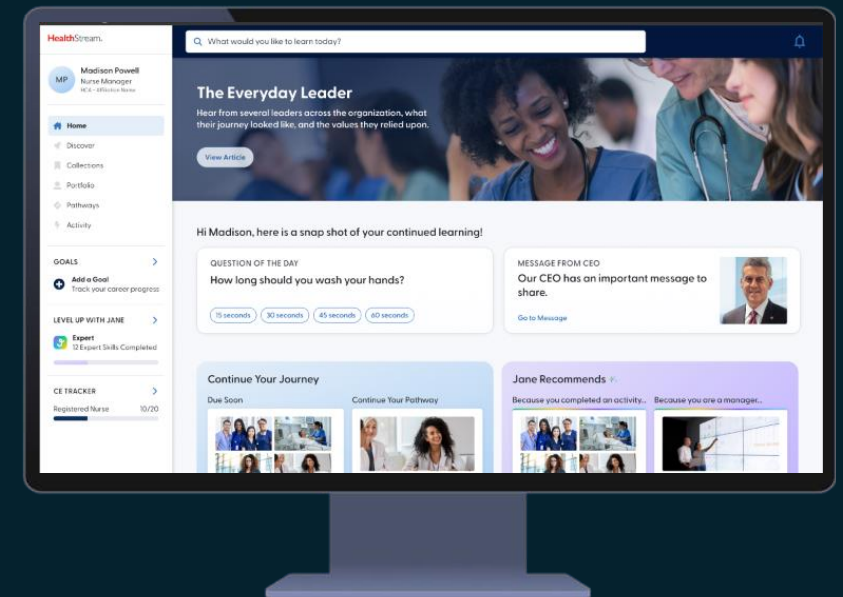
HealthStream.

What would you like to learn today?

MP Madison Powell
Nurse Manager
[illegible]

Home
Discover
Collections
Portfolio
Pathways
Activity

GOALS
Add a Goal
Track your career progress

LEVEL UP WITH JANE
Expert
12 Expert Skills Completed

CE TRACKER
Registered Nurse 10/20

The Everyday Leader

Hear from several leaders across the organization, what their journey looked like, and the values they relied upon.

View Article

Hi Madison, here is a snap shot of your continued learning!

QUESTION OF THE DAY
How long should you wash your hands?

15 seconds
30 seconds
45 seconds
60 seconds

MESSAGE FROM CEO
Our CEO has an important message to share.

Go to Message

Continue Your Journey
Due Soon
Continue Your Pathway

Jane Recommends
Because you completed an activity...
Because you are a manager...